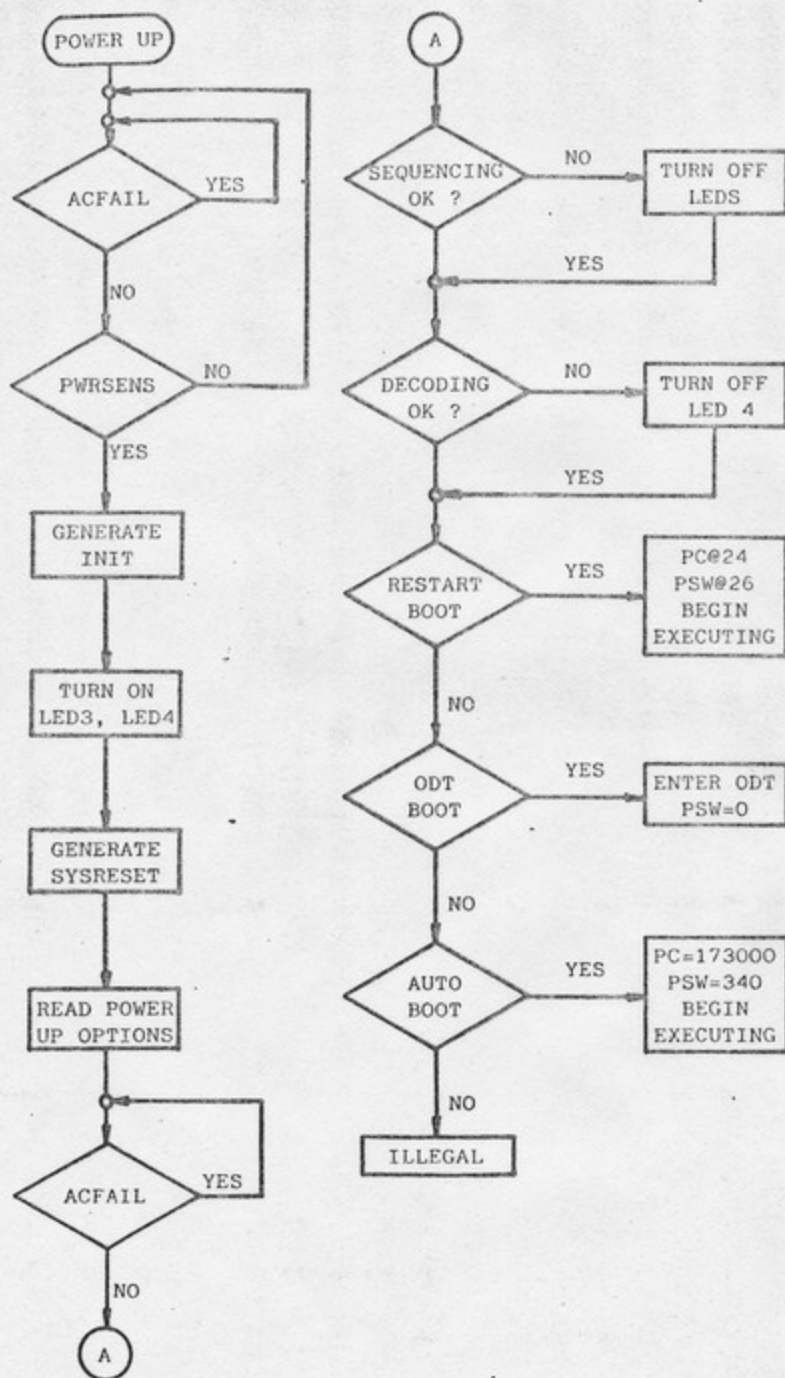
POWER UP

ACFAIL

YES

NO

PWRSENS

NO

YES

GENERATE INIT

TURN ON LED3, LED4

GENERATE SYSRESET

READ POWER UP OPTIONS

ACFAIL

YES

NO

A

A

SEQUENCING OK ?

NO

TURN OFF LEDS

YES

DECODING OK ?

NO

TURN OFF LED 4

YES

RESTART BOOT

YES

PC@24 PSW@26 BEGIN EXECUTING

NO

ODT BOOT

YES

ENTER ODT PSW=0

NO

AUTO BOOT

YES

PC=173000 PSW=340 BEGIN EXECUTING

NO

ILLEGAL